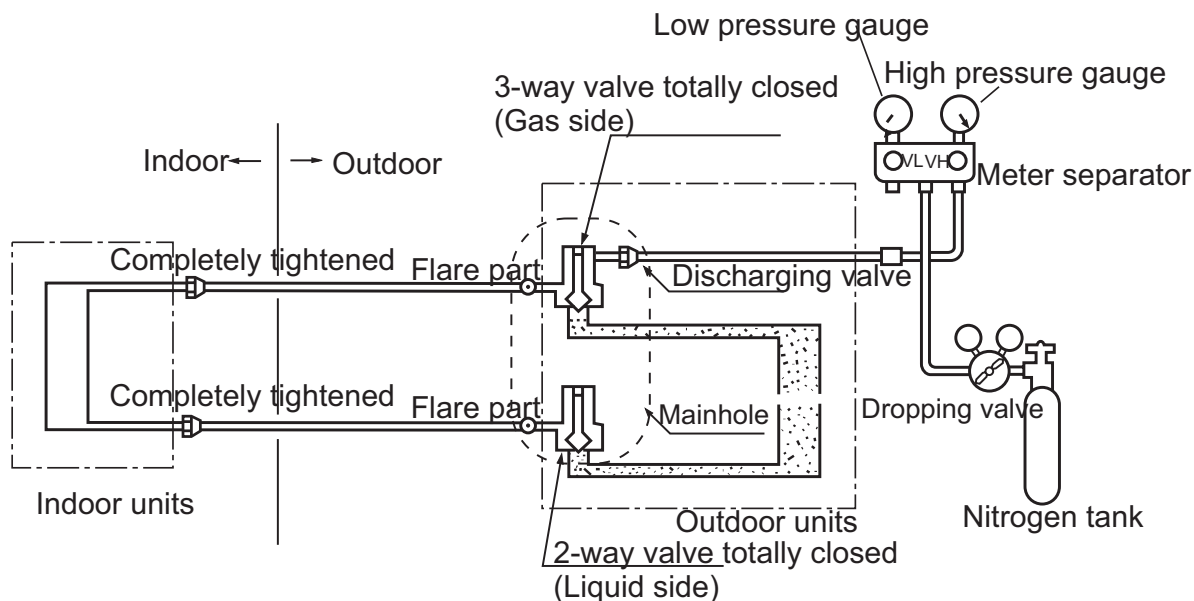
Low pressure gauge

High pressure gauge

3-way valve totally closed (Gas side)

Indoor

Outdoor

VL VH

Meter separator

Completely tightened

Flare part

Discharging valve

Completely tightened

Flare part

Mainhole

Dropping valve

Indoor units

Outdoor units

Nitrogen tank

2-way valve totally closed (Liquid side)